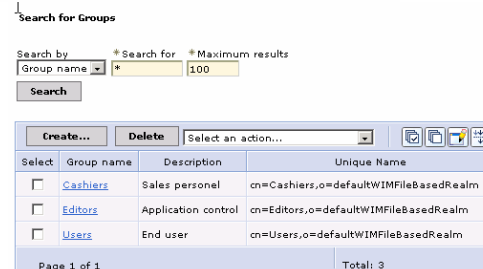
Search for Groups

Search by
Group name
* Search for
*
* Maximum results
100

Search

Create... Delete Select an action...

| Select | Group name | Description | Unique Name |
|---|---|---|---|
| ☐ | Cashiers | Sales personel | cn=Cashiers,o=defaultWIMFileBasedRealm |
| ☐ | Editors | Application control | cn=Editors,o=defaultWIMFileBasedRealm |
| ☐ | Users | End user | cn=Users,o=defaultWIMFileBasedRealm |

Page 1 of 1 | Total: 3